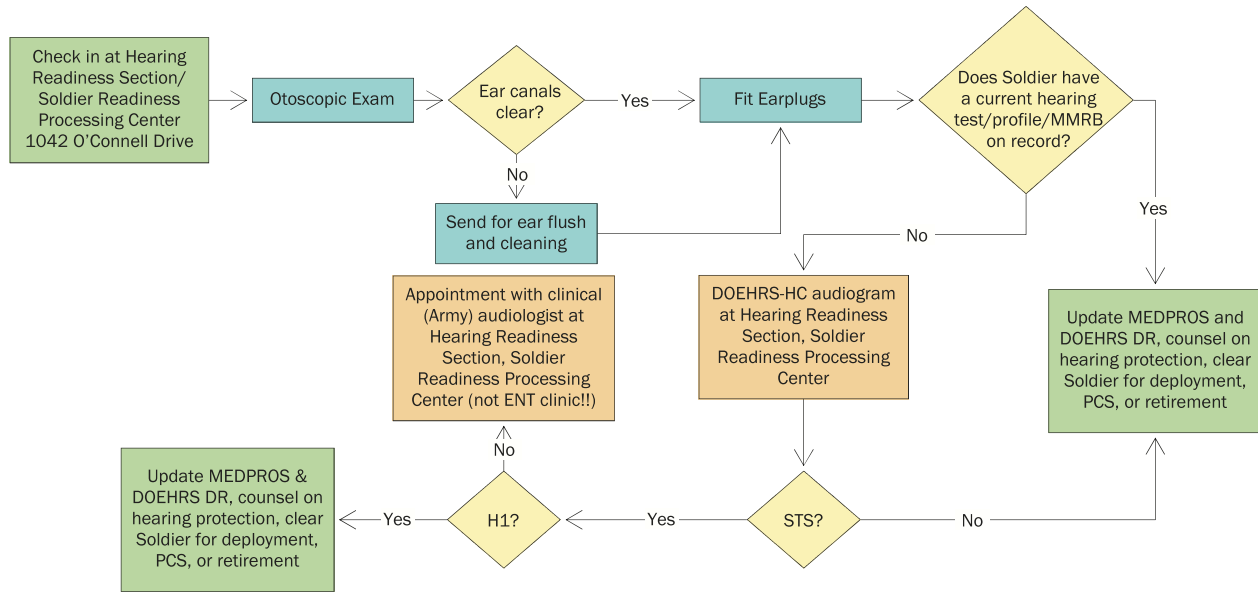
Check in at Hearing Readiness Section/ Soldier Readiness Processing Center 1042 O'Connell Drive

Otoscopic Exam

Ear canals clear?

Yes

Fit Earplugs

Does Soldier have a current hearing test/profile/MMRB on record?

No

Send for ear flush and cleaning

No

Yes

Appointment with clinical (Army) audiologist at Hearing Readiness Section, Soldier Readiness Processing Center (not ENT clinic!!)

DOEHRS-HC audiogram at Hearing Readiness Section, Soldier Readiness Processing Center

Update MEDPROS and DOEHRS DR, counsel on hearing protection, clear Soldier for deployment, PCS, or retirement

No

Update MEDPROS & DOEHRS DR, counsel on hearing protection, clear Soldier for deployment, PCS, or retirement

Yes

H1?

Yes

STS?

No